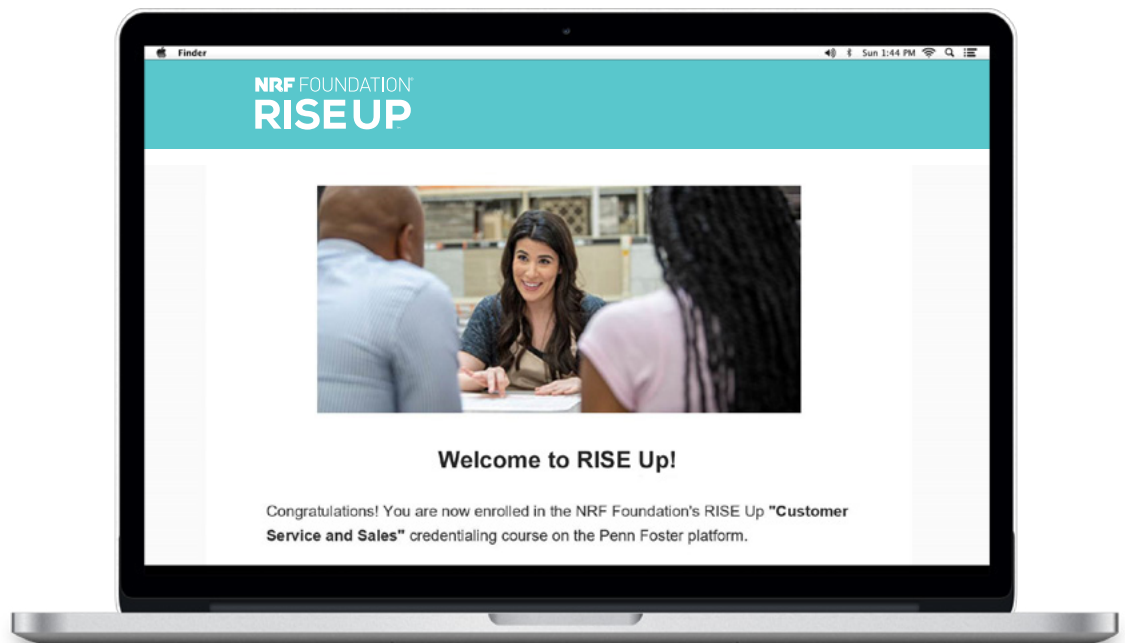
Finder

Sun 1:44 PM

NRF FOUNDATION
RISE UP

Welcome to RISE Up!

Congratulations! You are now enrolled in the NRF Foundation's RISE Up **"Customer Service and Sales"** credentialing course on the Penn Foster platform.